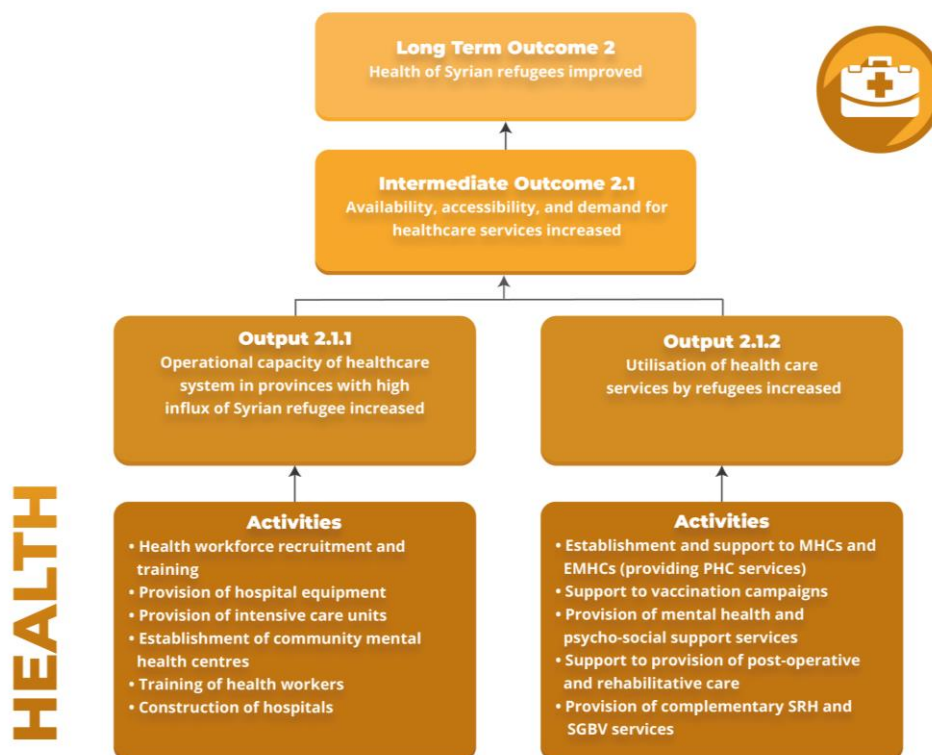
HEALTH

Long Term Outcome 2
Health of Syrian refugees improved

Intermediate Outcome 2.1
Availability, accessibility, and demand for healthcare services increased

Output 2.1.1
Operational capacity of healthcare system in provinces with high influx of Syrian refugee increased

Output 2.1.2
Utilisation of health care services by refugees increased

Activities
• Health workforce recruitment and training
• Provision of hospital equipment
• Provision of intensive care units
• Establishment of community mental health centres
• Training of health workers
• Construction of hospitals

Activities
• Establishment and support to MHCs and EMHCs (providing PHC services)
• Support to vaccination campaigns
• Provision of mental health and psycho-social support services
• Support to provision of post-operative and rehabilitative care
• Provision of complementary SRH and SGBV services